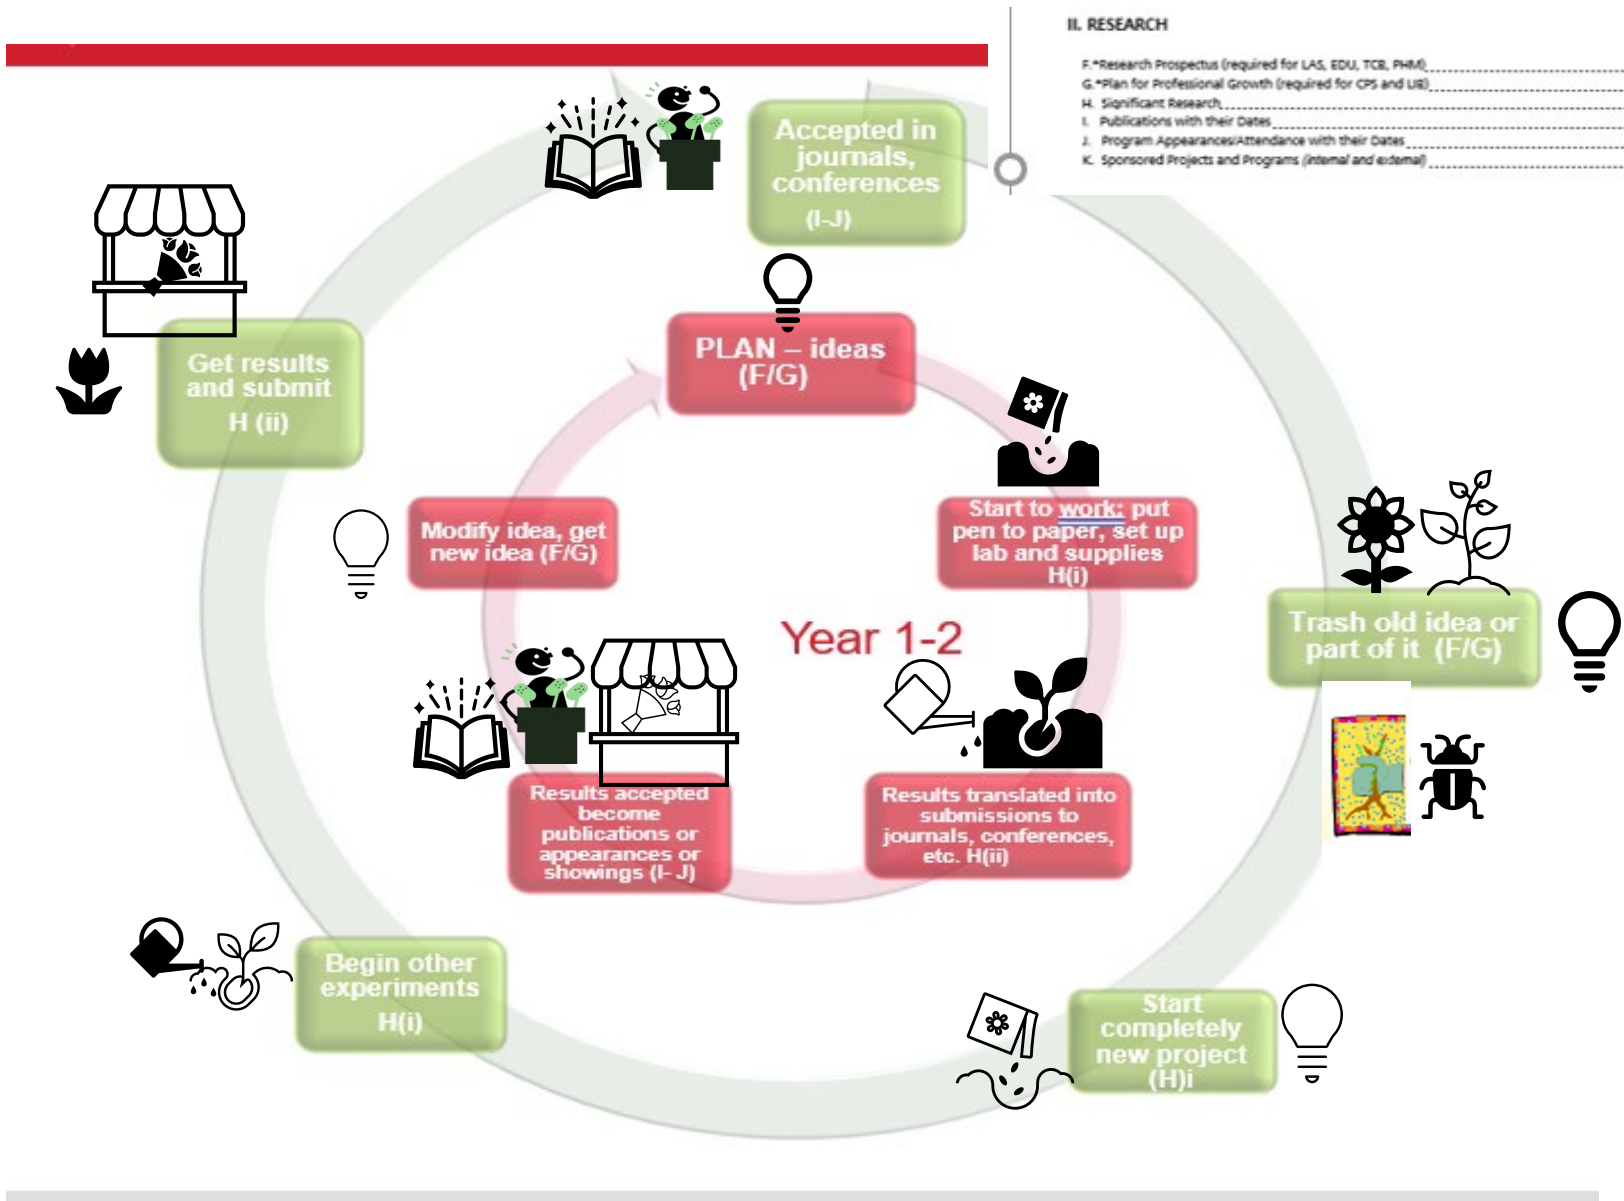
II. RESEARCH

F.*Research Prospectus (required for LAS, EDU, TCB, PHM)
G.*Plan for Professional Growth (required for CPS and LIB)
H. Significant Research
I. Publications with their Dates
J. Program Appearances/Attendance with their Dates
K. Sponsored Projects and Programs (internal and external)

Accepted in journals, conferences (I-J)

Get results and submit H (ii)

PLAN – ideas (F/G)

Start to work: put pen to paper, set up lab and supplies H(i)

Modify idea, get new idea (F/G)

Trash old idea or part of it (F/G)

Year 1-2

Results accepted become publications or appearances or showings (I- J)

Results translated into submissions to journals, conferences, etc. H(ii)

Begin other experiments H(i)

Start completely new project (H)i